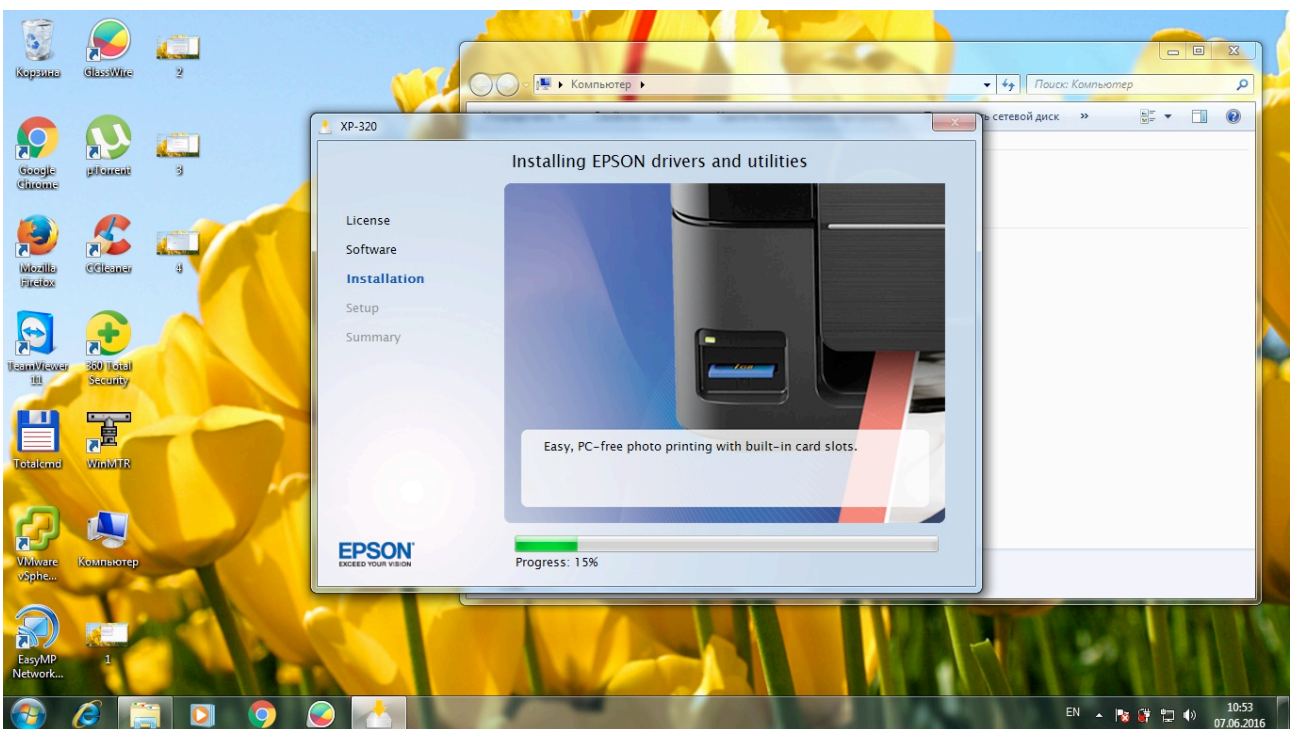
Корзина
GlassWire
2
Google Chrome
µTorrent
3
Mozilla Firefox
CCleaner
4
TeamViewer 11
360 Total Security
Totalcmd
WinMTR
VMware vSphe...
Компьютер
EasyMP Network...
1

Компьютер
Поиск: Компьютер
ь сетевой диск »

XP-320
Installing EPSON drivers and utilities
License
Software
Installation
Setup
Summary
Easy, PC-free photo printing with built-in card slots.
EPSON
EXCEED YOUR VISION
Progress: 15%

EN
10:53
07.06.2016